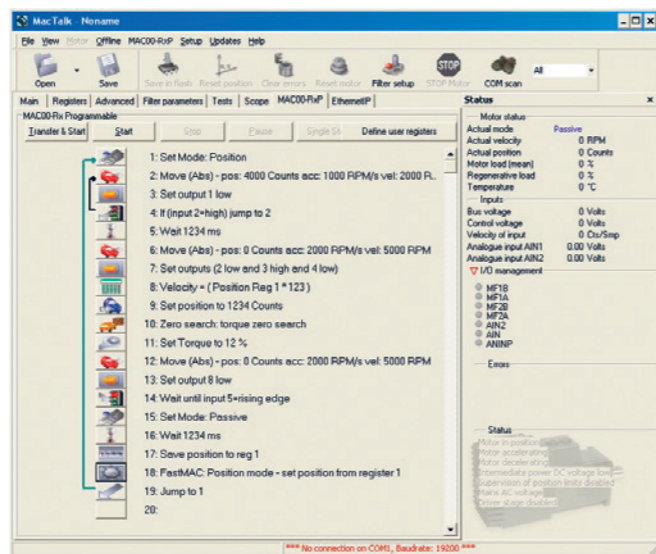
MacTalk - Noname

File View Motor Offline MAC00-RxP Setup Updates Help

Open Save Save in flash Reset position Clear errors Reset motor Filter setup STOP Motor COM scan All

Main | Registers | Advanced | Filter parameters | Tests | Scope | MAC00-RxP | EthernetIP

MAC00-Rx Programmable

Transfer & Start Start Stop Pause Single St Define user registers

1: Set Mode: Position
2: Move (Abs) - pos: 4000 Counts acc: 1000 RPM/s vel: 2000 R..
3: Set output 1 low
4: If (input 2=high) jump to 2
5: Wait 1234 ms
6: Move (Abs) - pos: 0 Counts acc: 2000 RPM/s vel: 5000 RPM
7: Set outputs (2 low and 3 high and 4 low)
8: Velocity = ( Position Reg 1 * 123 )
9: Set position to 1234 Counts
10: Zero search: torque zero search
11: Set Torque to 12 %
12: Move (Abs) - pos: 0 Counts acc: 2000 RPM/s vel: 5000 RPM
13: Set output 8 low
14: Wait until input 5=rising edge
15: Set Mode: Passive
16: Wait 1234 ms
17: Save position to reg 1
18: FastMAC: Position mode - set position from register 1
19: Jump to 1
20:

Status

Motor status
Actual mode Passive
Actual velocity 0 RPM
Actual position 0 Counts
Motor load (mean) 0 %
Regenerative load 0 %
Temperature 0 °C

Inputs
Bus voltage 0 Volts
Control voltage 0 Volts
Velocity of input 0 Cts/Smp
Analogue input AIN1 0.00 Volts
Analogue input AIN2 0.00 Volts

I/O management
MF1B
MF1A
MF2B
MF2A
AIN2
AIN
ANINP

Errors

Status
Motor in position
Motor accelerating
Motor decelerating
Intermediate power DC voltage low
Supervision of position limits disabled
Mains AC voltage
Driver stage disabled

*** No connection on COM1, Baudrate: 19200 ***